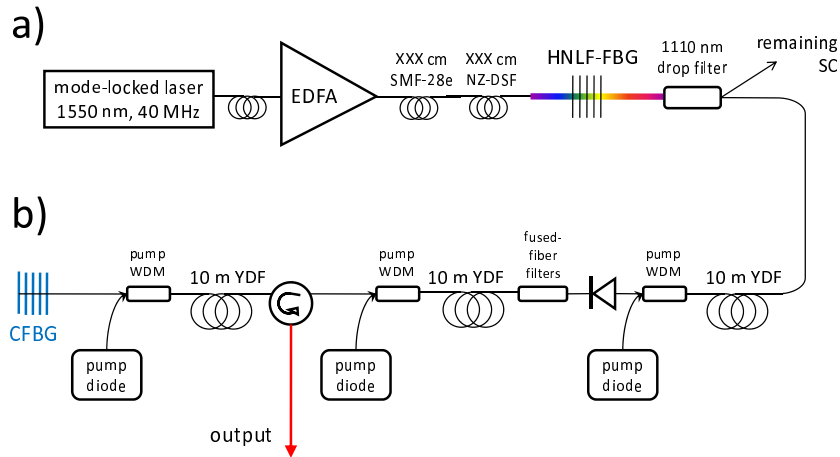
a)

mode-locked laser
1550 nm, 40 MHz

EDFA

XXX cm
SMF-28e

XXX cm
NZ-DSF

HNLF-FBG

1110 nm
drop filter

remaining
SC

b)

CFBG

pump
WDM

10 m YDF

pump
diode

output

pump
WDM

10 m YDF

pump
diode

fused-
fiber
filters

pump
WDM

10 m YDF

pump
diode